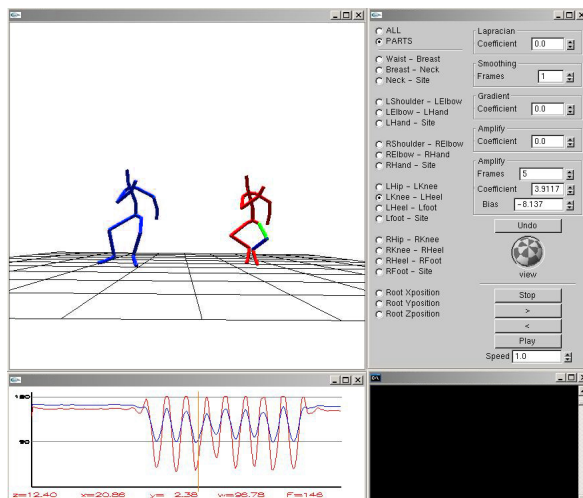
ALL
PARTS

Waist - Breast
Breast - Neck
Neck - Site

LShoulder - LElbow
LElbow - LHand
LHand - Site

RShoulder - RElbow
RElbow - RHand
RHand - Site

LHip - LKnee
LKnee - LHeel
LHeel - Lfoot
Lfoot - Site

RHip - RKnee
RKnee - RHeel
RHeel - RFoot
RFoot - Site

Root Xposition
Root Yposition
Root Zposition

Lapracian
Coefficient 0.0

Smoothing
Frames 1

Gradient
Coefficient 0.0

Amplify
Coefficient 0.0

Amplify
Frames 5
Coefficient 3.9117
Bias -8.137

Undo

view

Stop
>
<
Play
Speed 1.0

180
90

z=12.40 x=20.86 y= 2.38 w=96.78 F=146